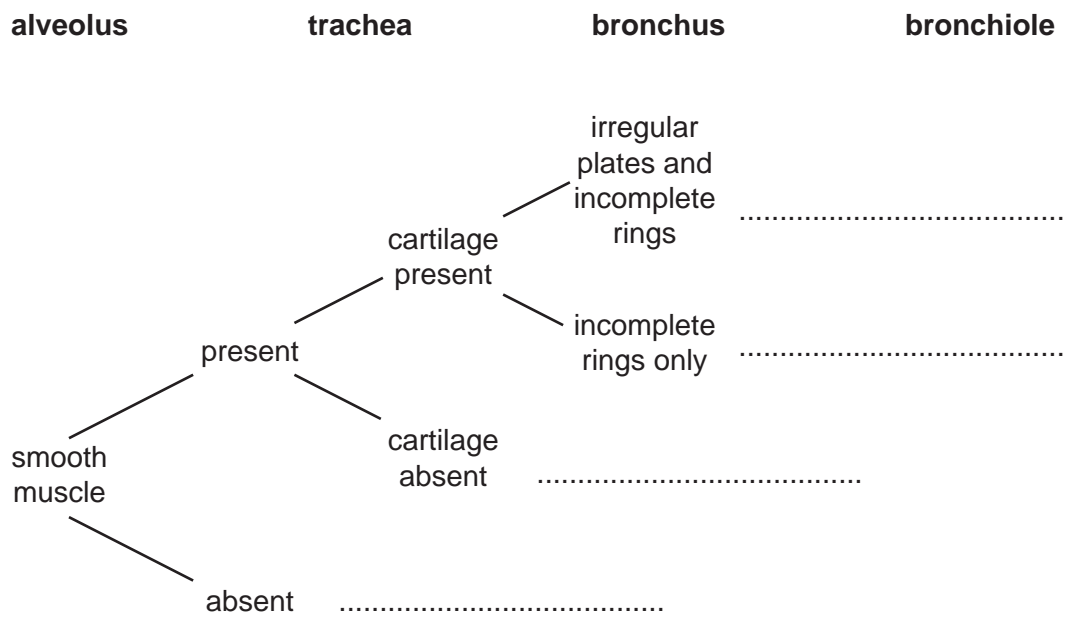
**alveolus** **trachea** **bronchus** **bronchiole**

irregular plates and incomplete rings ....................................

cartilage present

incomplete rings only ....................................

present

cartilage absent ....................................

smooth muscle

absent ....................................